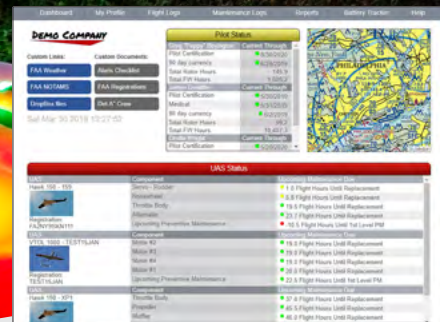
Dashboard My Profile Flight Logs Maintenance Logs Reports Battery Tracker Help

DEMO COMPANY

Custom Links: Custom Documents:

FAA Weather Alarm Checklist

FAA NOTAMS FAA Registrations

Dropbox files Det X Crew

Sat Mar 30 2019 12:27:50

Pilot Status

| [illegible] | Current Through |
|---|---|
| Pilot Certification | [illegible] |
| IR day currency | 6/26/2019 |
| Total Rotor Hours | 145.9 |
| Total F/W Hours | 1,026.2 |
| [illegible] | Current Through |
| Pilot Certification | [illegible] |
| Medical | 6/31/2019 |
| IR day currency | 6/2/2019 |
| Total Rotor Hours | 89.2 |
| Total F/W Hours | 18,407.7 |
| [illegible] | Current Through |
| Pilot Certification | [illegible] |

PHILADELPHIA

UAS Status

| UAS | Component | Upcoming Maintenance Due |
|---|---|---|
| Hawk 150 - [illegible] | Servo - Rudder | 1.6 Flight Hours Until Replacement |
| | Receiver | 6.8 Flight Hours Until Replacement |
| | Throttle Body | 19.5 Flight Hours Until Replacement |
| Registration FA2NY9SKN111 | Alternator | 23.7 Flight Hours Until Replacement |
| | Upcoming Preventive Maintenance | 10.5 Flight Hours Until 1st Level PM |
| UAS | Component | Upcoming Maintenance Due |
| VTOL 1000 - TESTYJAN | Motor #2 | 19.8 Flight Hours Until Replacement |
| | Motor #3 | 19.8 Flight Hours Until Replacement |
| | Motor #4 | 19.8 Flight Hours Until Replacement |
| Registration TESTYJAN | Motor #1 | 20.0 Flight Hours Until Replacement |
| | Upcoming Preventive Maintenance | 19.8 Flight Hours Until 1st Level PM |
| UAS | Component | Upcoming Maintenance Due |
| Hawk 150 - XP1 | Throttle Body | 37.8 Flight Hours Until Replacement |
| | Propeller | 45.5 Flight Hours Until Replacement |
| | Muffler | 45.9 Flight Hours Until Replacement |